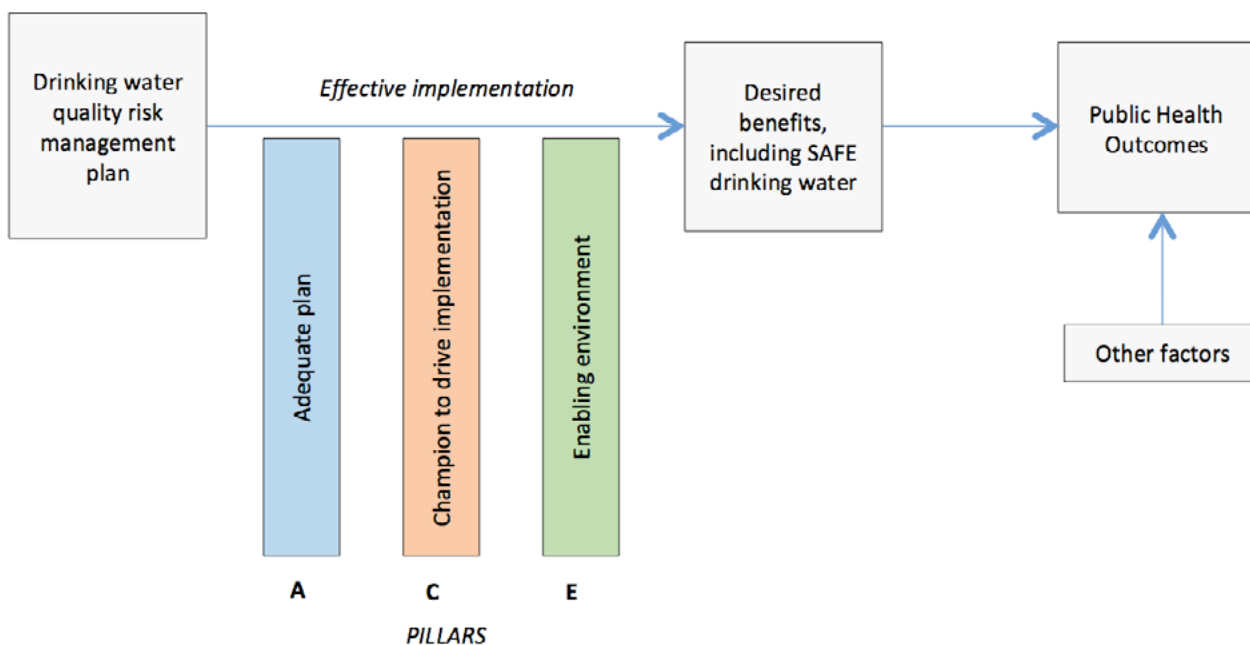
Drinking water quality risk management plan

Effective implementation

Desired benefits, including SAFE drinking water

Public Health Outcomes

Adequate plan

Champion to drive implementation

Enabling environment

Other factors

A

C

E

PILLARS